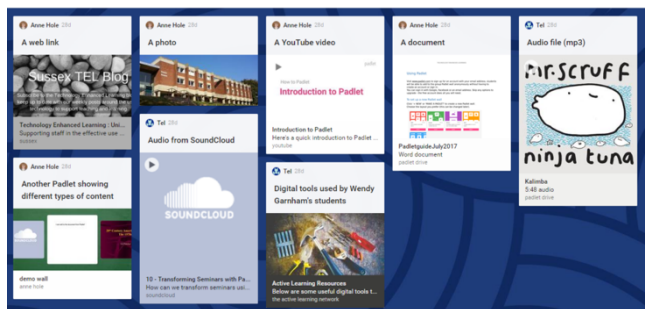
Anne Hole 28d

A web link

Sussex TEL Blog

Technology Enhanced Learning : Uni...
Supporting staff in the effective use ...
sussex

Anne Hole 28d

Another Padlet showing different types of content

demo wall
anne hole

Anne Hole 28d

A photo

Tel 28d

Audio from SoundCloud

SOUNDCLOUD

10 - Transforming Seminars with Pa...
How can we transform seminars usi...
soundcloud

Anne Hole 28d

A YouTube video

padlet

How to Padlet
Introduction to Padlet

Introduction to Padlet
Here's a quick introduction to Padlet ...
youtube

Tel 28d

Digital tools used by Wendy Garnham's students

Active Learning Resources
Below are some useful digital tools t...
the active learning network

Anne Hole 28d

A document

Using Padlet

PadletguideJuly2017
Word document
padlet drive

Tel 28d

Audio file (mp3)

mr.scruff
ninja tuna

Kalimba
5:46 audio
padlet drive